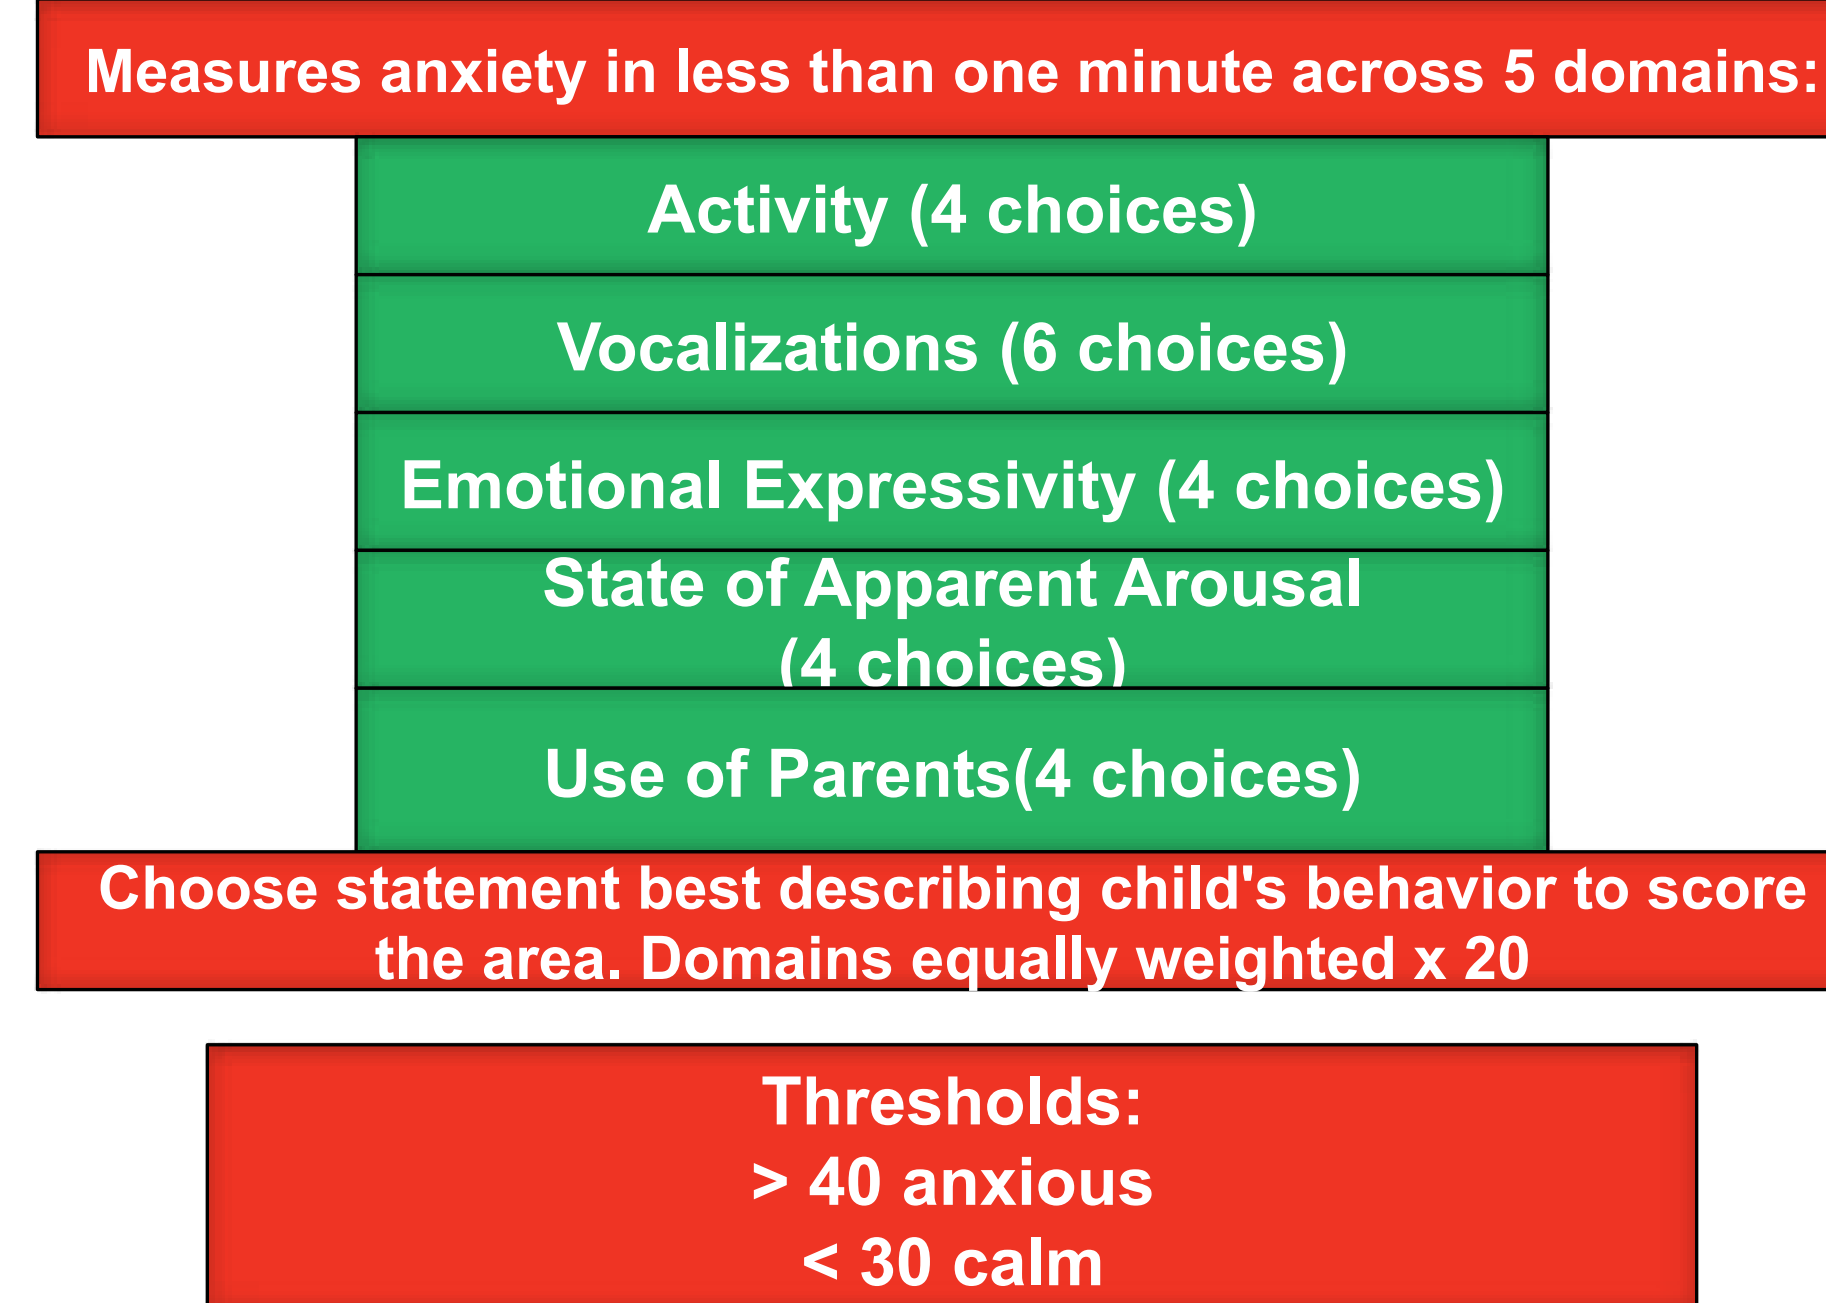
Measures anxiety in less than one minute across 5 domains:

Activity (4 choices)

Vocalizations (6 choices)

Emotional Expressivity (4 choices)

State of Apparent Arousal (4 choices)

Use of Parents(4 choices)

Choose statement best describing child's behavior to score the area. Domains equally weighted x 20

Thresholds:
> 40 anxious
< 30 calm